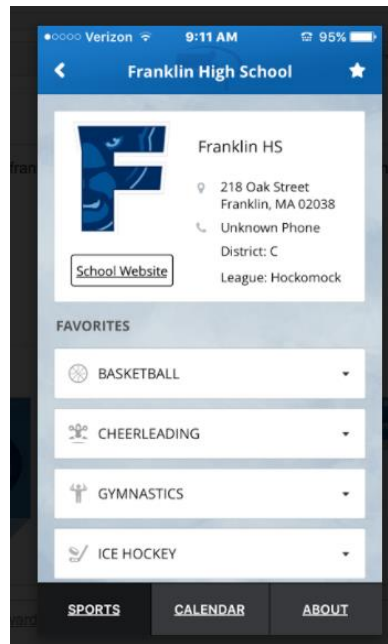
●○○○○ Verizon 9:11 AM 95%

Franklin High School

Franklin HS

218 Oak Street
Franklin, MA 02038

Unknown Phone

District: C

League: Hockomock

School Website

FAVORITES

BASKETBALL

CHEERLEADING

GYMNASTICS

ICE HOCKEY

SPORTS CALENDAR ABOUT